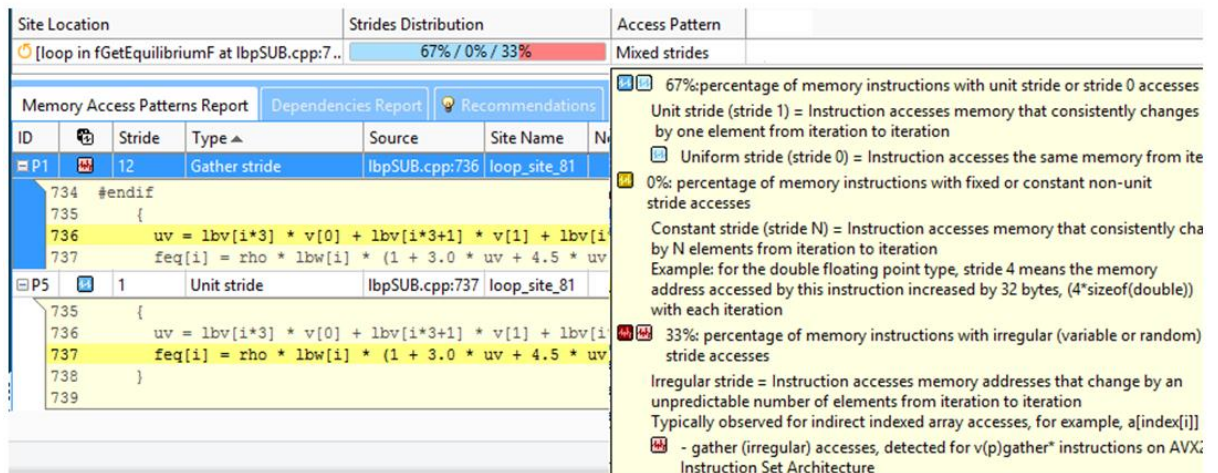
| Site Location | Strides Distribution | Access Pattern |
|---|---|---|
| [loop in fGetEquilibriumF at lbpSUB.cpp:7.. | 67% / 0% / 33% | Mixed strides |

Memory Access Patterns Report | Dependencies Report | Recommendations

| ID | | Stride | Type ▲ | Source | Site Name | N |
|---|---|---|---|---|---|---|
| ⊟P1 | | 12 | Gather stride | lbpSUB.cpp:736 | loop_site_81 | |

734 #endif
735 {
736 uv = lbv[i*3] * v[0] + lbv[i*3+1] * v[1] + lbv[i
737 feq[i] = rho * lbw[i] * (1 + 3.0 * uv + 4.5 * uv

| ⊟P5 | | 1 | Unit stride | lbpSUB.cpp:737 | loop_site_81 | |
|---|---|---|---|---|---|---|

735 {
736 uv = lbv[i*3] * v[0] + lbv[i*3+1] * v[1] + lbv[i
737 feq[i] = rho * lbw[i] * (1 + 3.0 * uv + 4.5 * uv
738 }
739

67%:percentage of memory instructions with unit stride or stride 0 accesses

Unit stride (stride 1) = Instruction accesses memory that consistently changes by one element from iteration to iteration

Uniform stride (stride 0) = Instruction accesses the same memory from ite

0%: percentage of memory instructions with fixed or constant non-unit stride accesses

Constant stride (stride N) = Instruction accesses memory that consistently cha by N elements from iteration to iteration
Example: for the double floating point type, stride 4 means the memory address accessed by this instruction increased by 32 bytes, (4*sizeof(double)) with each iteration

33%: percentage of memory instructions with irregular (variable or random) stride accesses

Irregular stride = Instruction accesses memory addresses that change by an unpredictable number of elements from iteration to iteration
Typically observed for indirect indexed array accesses, for example, a[index[i]]

- gather (irregular) accesses, detected for v(p)gather* instructions on AVX2 Instruction Set Architecture